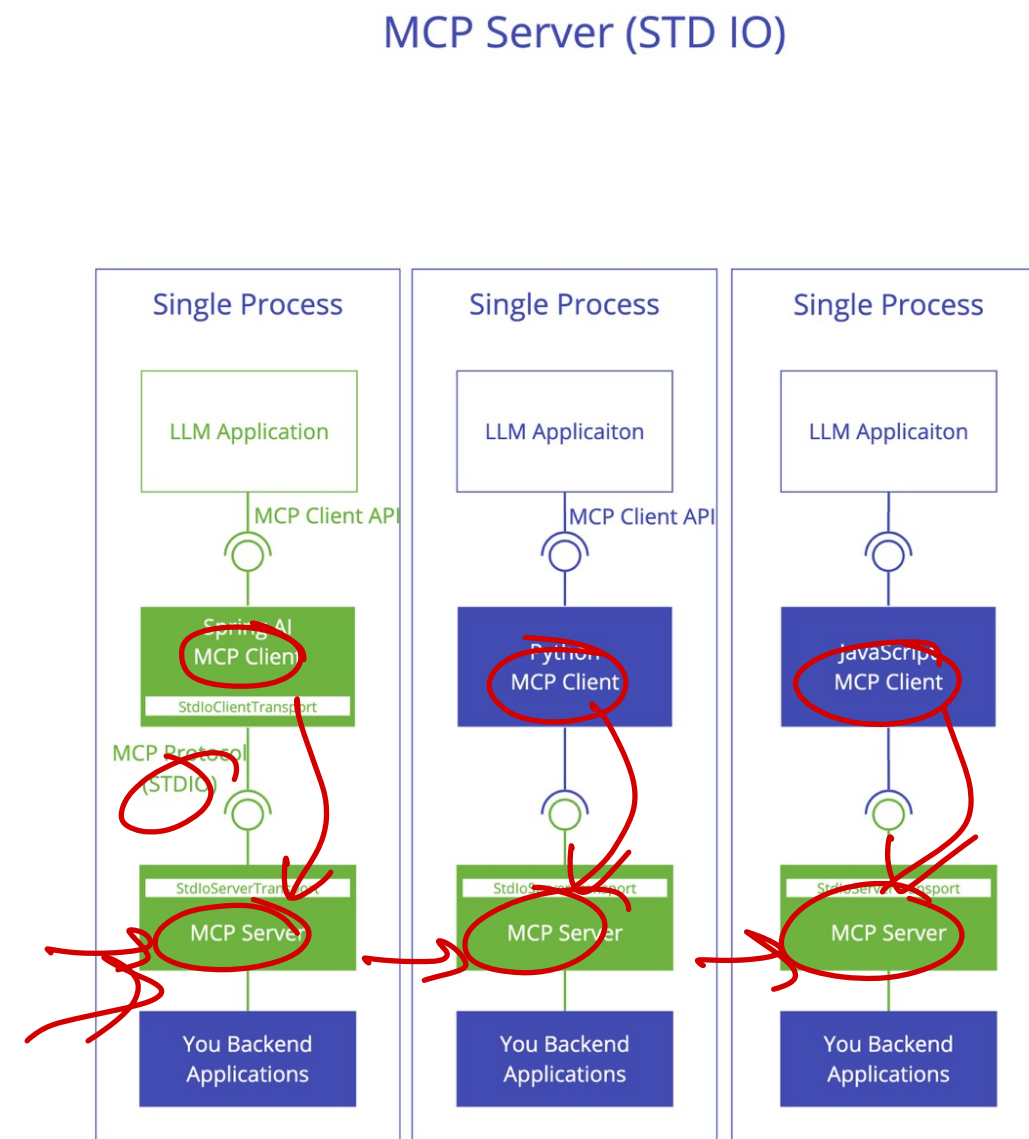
MCP Server (STD IO)

Single Process

LLM Application

MCP Client API

Spring AI
MCP Client

StdIoClientTransport

MCP Protocol
(STDIO)

StdIoServerTransport

MCP Server

You Backend
Applications

Single Process

LLM Applicaiton

MCP Client API

Python
MCP Client

StdIoServerTransport

MCP Server

You Backend
Applications

Single Process

LLM Applicaiton

JavaScript
MCP Client

StdIoServerTransport

MCP Server

You Backend
Applications